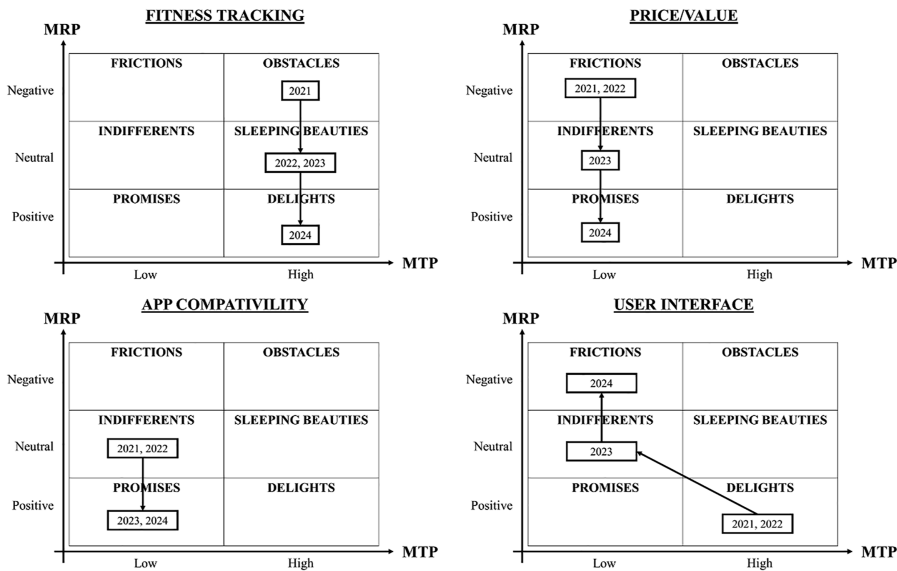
FITNESS TRACKING

MRP

| | Low | High |
|---|---|---|
| Negative | FRICTIONS | OBSTACLES 2021 |
| Neutral | INDIFFERENTS | SLEEPING BEAUTIES 2022, 2023 |
| Positive | PROMISES | DELIGHTS 2024 |

MTP

PRICE/VALUE

MRP

| | Low | High |
|---|---|---|
| Negative | FRICTIONS 2021, 2022 | OBSTACLES |
| Neutral | INDIFFERENTS 2023 | SLEEPING BEAUTIES |
| Positive | PROMISES 2024 | DELIGHTS |

MTP

APP COMPATIVILITY

MRP

| | Low | High |
|---|---|---|
| Negative | FRICTIONS | OBSTACLES |
| Neutral | INDIFFERENTS 2021, 2022 | SLEEPING BEAUTIES |
| Positive | PROMISES 2023, 2024 | DELIGHTS |

MTP

USER INTERFACE

MRP

| | Low | High |
|---|---|---|
| Negative | FRICTIONS 2024 | OBSTACLES |
| Neutral | INDIFFERENTS 2023 | SLEEPING BEAUTIES |
| Positive | PROMISES | DELIGHTS 2021, 2022 |

MTP